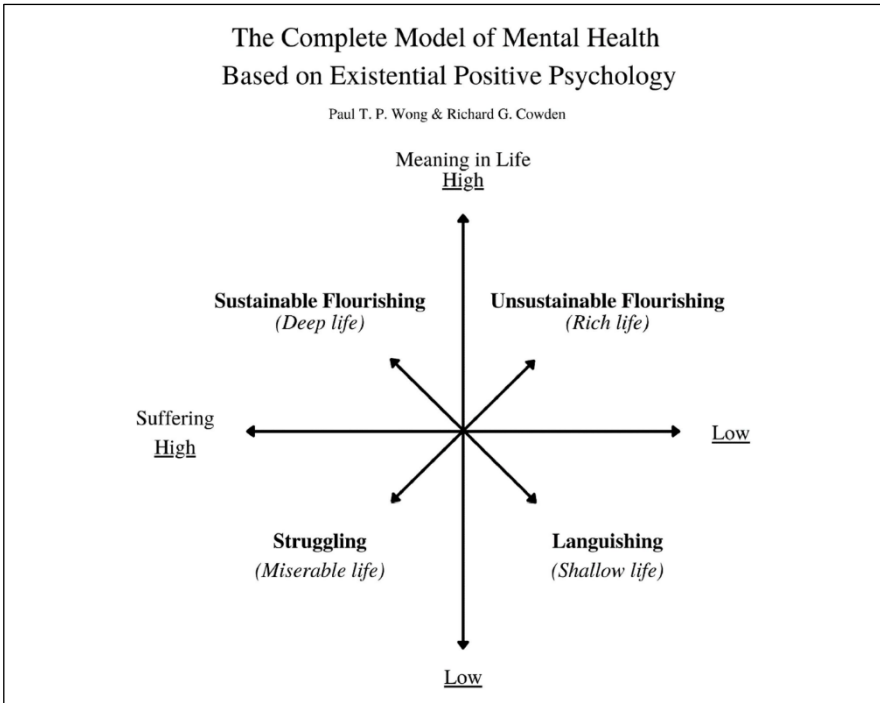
The Complete Model of Mental Health
Based on Existential Positive Psychology

Paul T. P. Wong & Richard G. Cowden

Meaning in Life
High

Sustainable Flourishing
(Deep life)

Unsustainable Flourishing
(Rich life)

Suffering
High

Low

Struggling
(Miserable life)

Languishing
(Shallow life)

Low